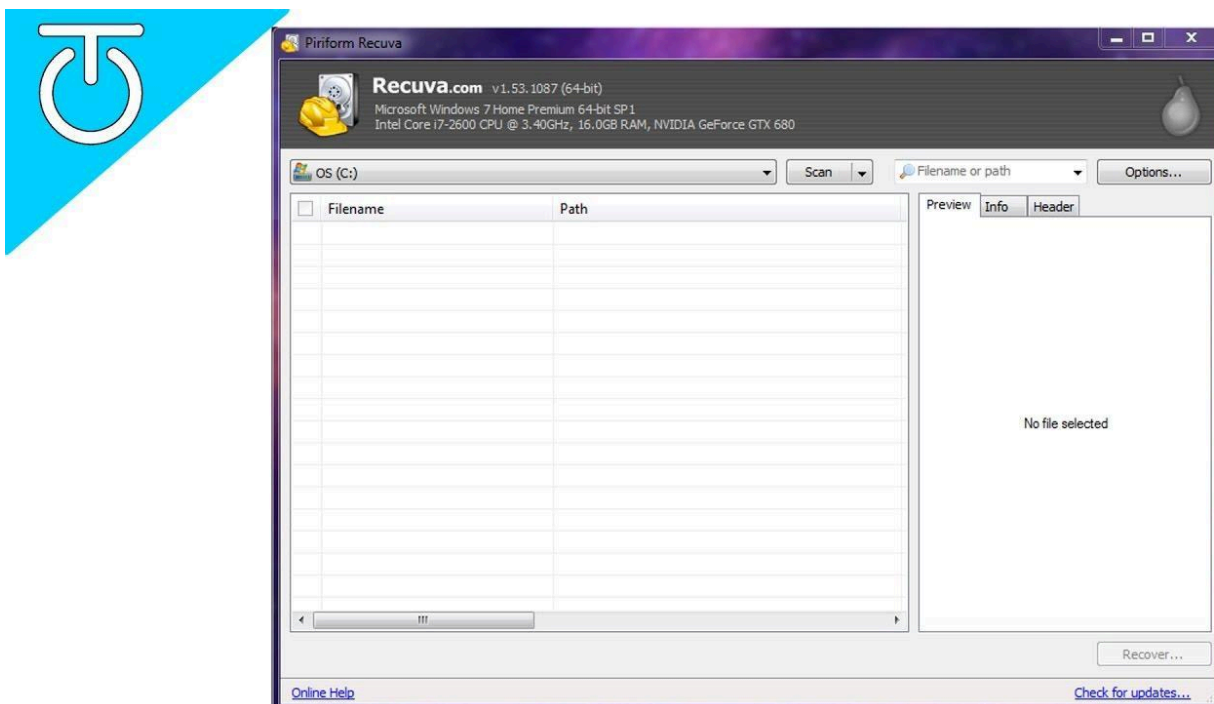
Piriform Recuva

Recuva.com v1.53.1087 (64-bit)
Microsoft Windows 7 Home Premium 64-bit SP1
Intel Core i7-2600 CPU @ 3.40GHz, 16.0GB RAM, NVIDIA GeForce GTX 680

OS (C:)

Scan

Filename or path

Options...

| Filename | Path |
|---|---|

Preview Info Header

No file selected

Recover...

Online Help

Check for updates...